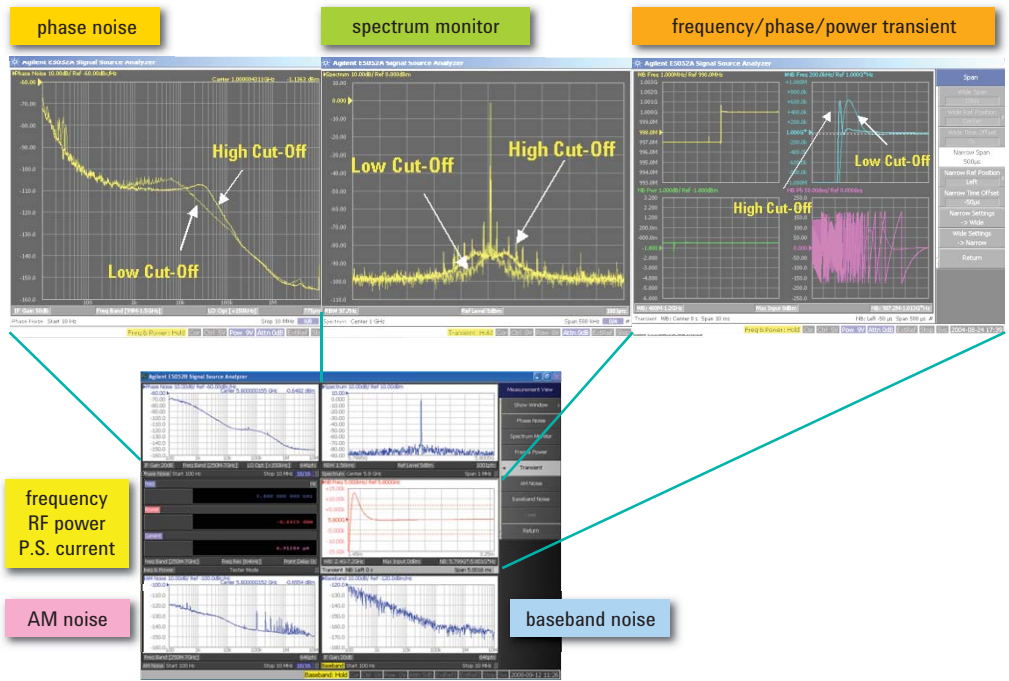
phase noise

spectrum monitor

frequency/phase/power transient

Agilent E5052A Signal Source Analyzer

Phase Noise 10.00dB/ Ref -60.00dBc/Hz

Carrier 1.000000HZ1GHz -1.1362 dBm

High Cut-Off

Low Cut-Off

Agilent E5052A Signal Source Analyzer

Spectrum 10.00dB/ Ref 0.000dBm

Low Cut-Off

High Cut-Off

Agilent E5052A Signal Source Analyzer

Span

Low Cut-Off

High Cut-Off

Narrow Span 500μs

Narrow Ref Position Left

Narrow Time Offset -50μs

Narrow Settings -> Wide

Wide Settings -> Narrow

Return

Freq & Power: Hold

Transient: Hold

Agilent E5052B Signal Source Analyzer

Measurement View

Show Window

Phase Noise

Spectrum Monitor

Freq & Power

Transient

AM Noise

Baseband Noise

Return

frequency RF power P.S. current

AM noise

baseband noise

Baseband: Hold